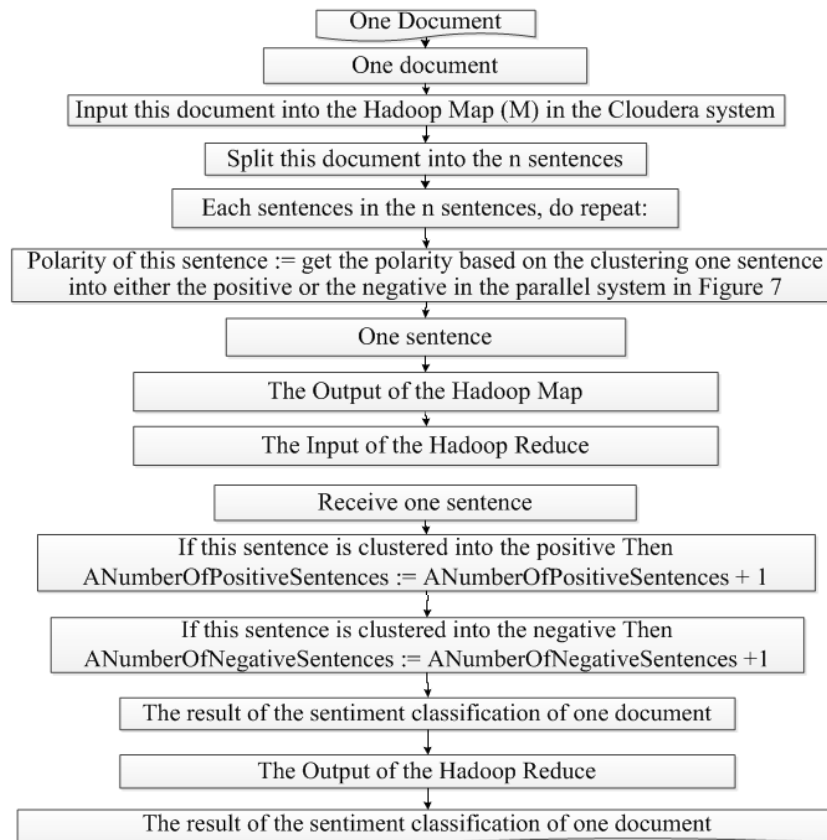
One Document

One document

Input this document into the Hadoop Map (M) in the Cloudera system

Split this document into the n sentences

Each sentences in the n sentences, do repeat:

Polarity of this sentence := get the polarity based on the clustering one sentence into either the positive or the negative in the parallel system in Figure 7

One sentence

The Output of the Hadoop Map

The Input of the Hadoop Reduce

Receive one sentence

If this sentence is clustered into the positive Then ANumberOfPositiveSentences := ANumberOfPositiveSentences + 1

If this sentence is clustered into the negative Then ANumberOfNegativeSentences := ANumberOfNegativeSentences +1

The result of the sentiment classification of one document

The Output of the Hadoop Reduce

The result of the sentiment classification of one document